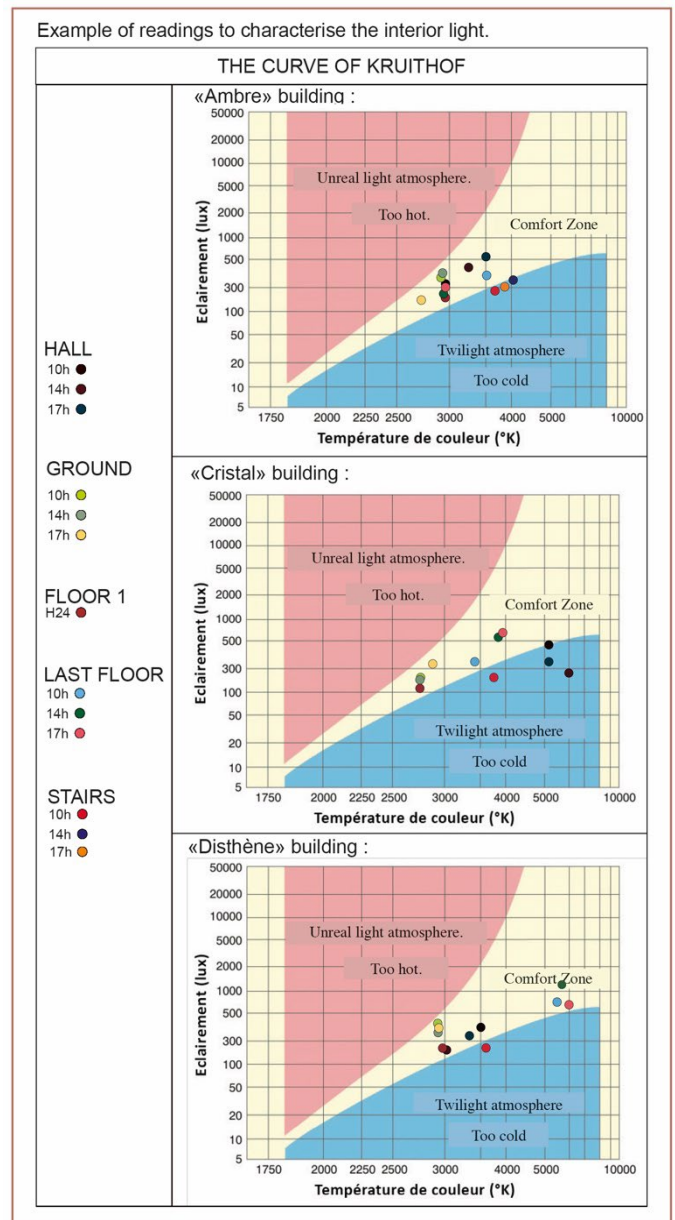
Example of readings to characterise the interior light.

THE CURVE OF KRUITHOF

HALL
10h
14h
17h

GROUND
10h
14h
17h

FLOOR 1
H24

LAST FLOOR
10h
14h
17h

STAIRS
10h
14h
17h

«Ambre» building :

Eclairement (lux)
50000
20000
10000
5000
2000
1000
500
300
100
50
20
10
5

Unreal light atmosphere.
Too hot.
Comfort Zone
Twilight atmosphere
Too cold

1750 2000 2250 2500 3000 4000 5000 10000
Température de couleur (°K)

«Cristal» building :

Eclairement (lux)
50000
20000
10000
5000
2000
1000
500
300
100
50
20
10
5

Unreal light atmosphere.
Too hot.
Comfort Zone
Twilight atmosphere
Too cold

1750 2000 2250 2500 3000 4000 5000 10000
Température de couleur (°K)

«Disthène» building :

Eclairement (lux)
50000
20000
10000
5000
2000
1000
500
300
100
50
20
10
5

Unreal light atmosphere.
Too hot.
Comfort Zone
Twilight atmosphere
Too cold

1750 2000 2250 2500 3000 4000 5000 10000
Température de couleur (°K)